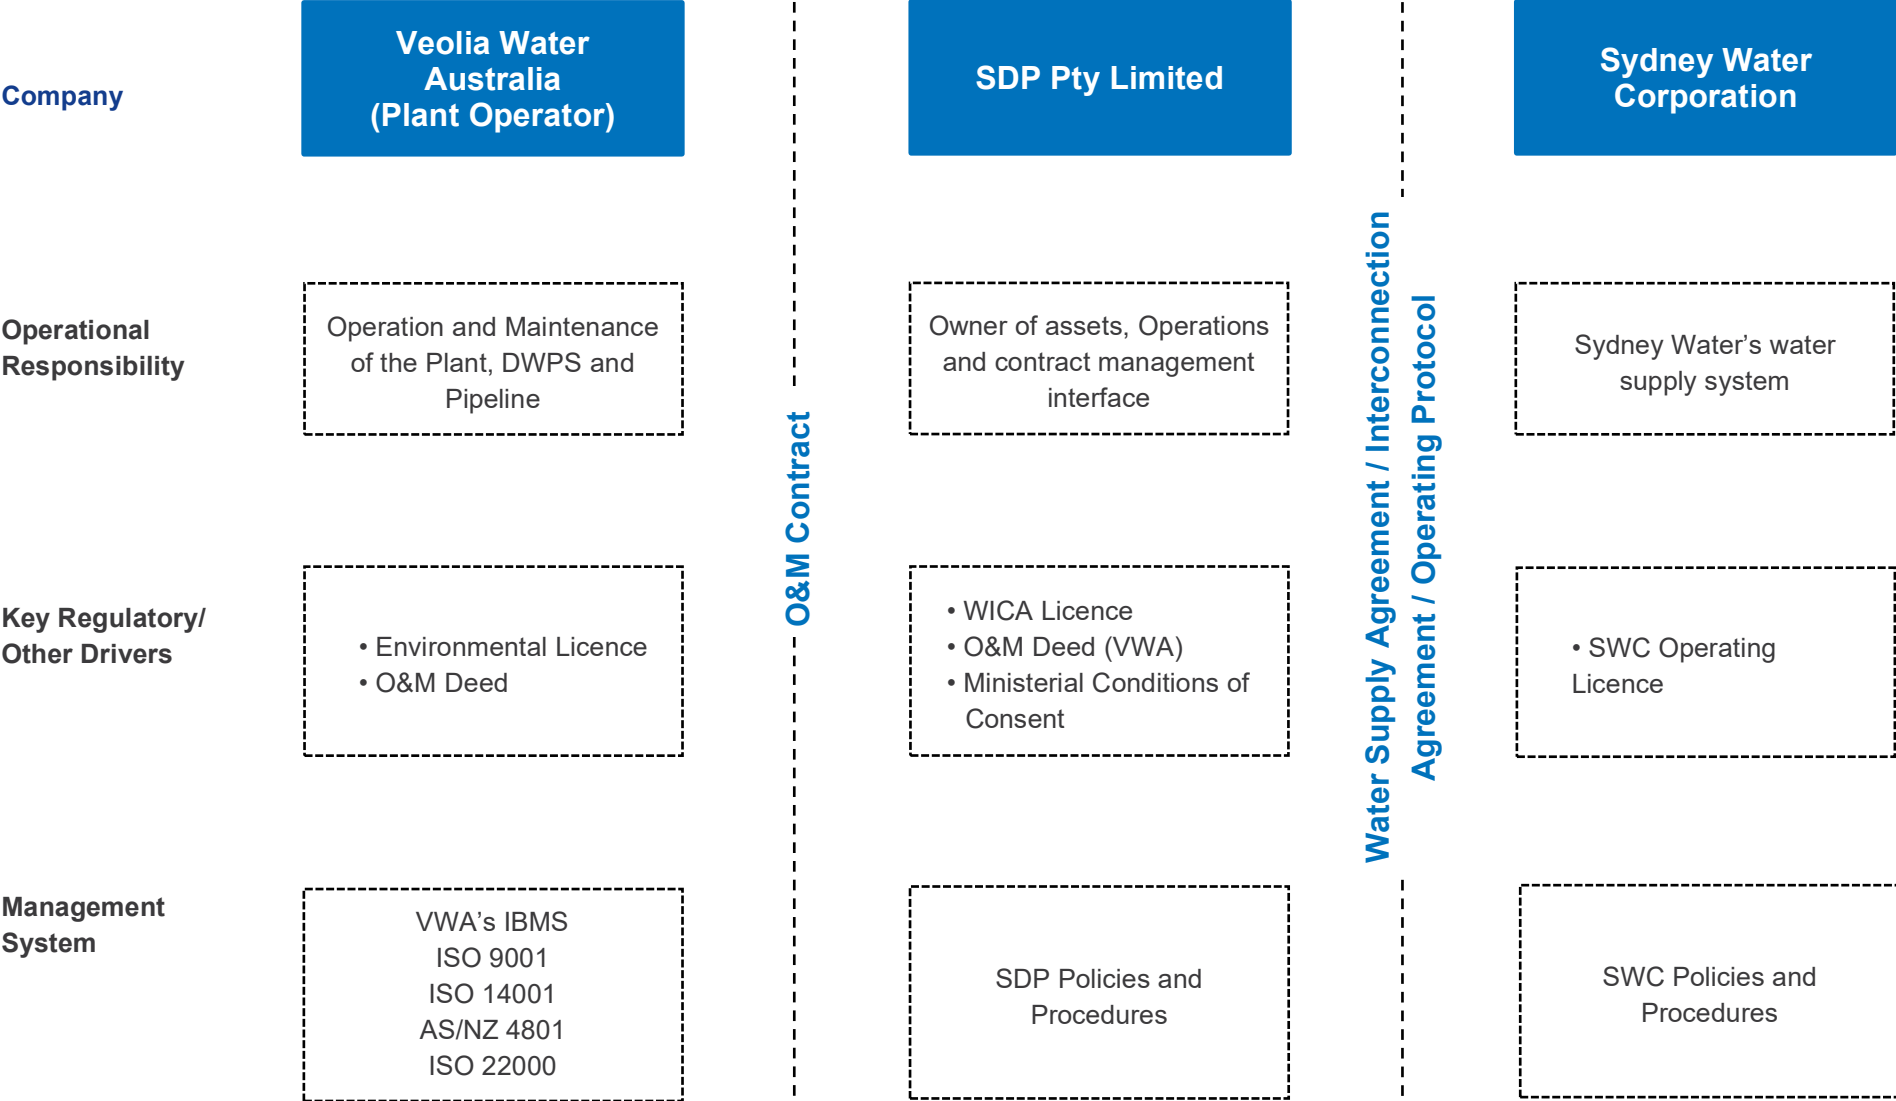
Company

Veolia Water Australia (Plant Operator)

SDP Pty Limited

Sydney Water Corporation

Operational Responsibility

Operation and Maintenance of the Plant, DWPS and Pipeline

Owner of assets, Operations and contract management interface

Sydney Water's water supply system

O&M Contract

Water Supply Agreement / Interconnection Agreement / Operating Protocol

Key Regulatory/ Other Drivers

• Environmental Licence
• O&M Deed

• WICA Licence
• O&M Deed (VWA)
• Ministerial Conditions of Consent

• SWC Operating Licence

Management System

VWA's IBMS
ISO 9001
ISO 14001
AS/NZ 4801
ISO 22000

SDP Policies and Procedures

SWC Policies and Procedures